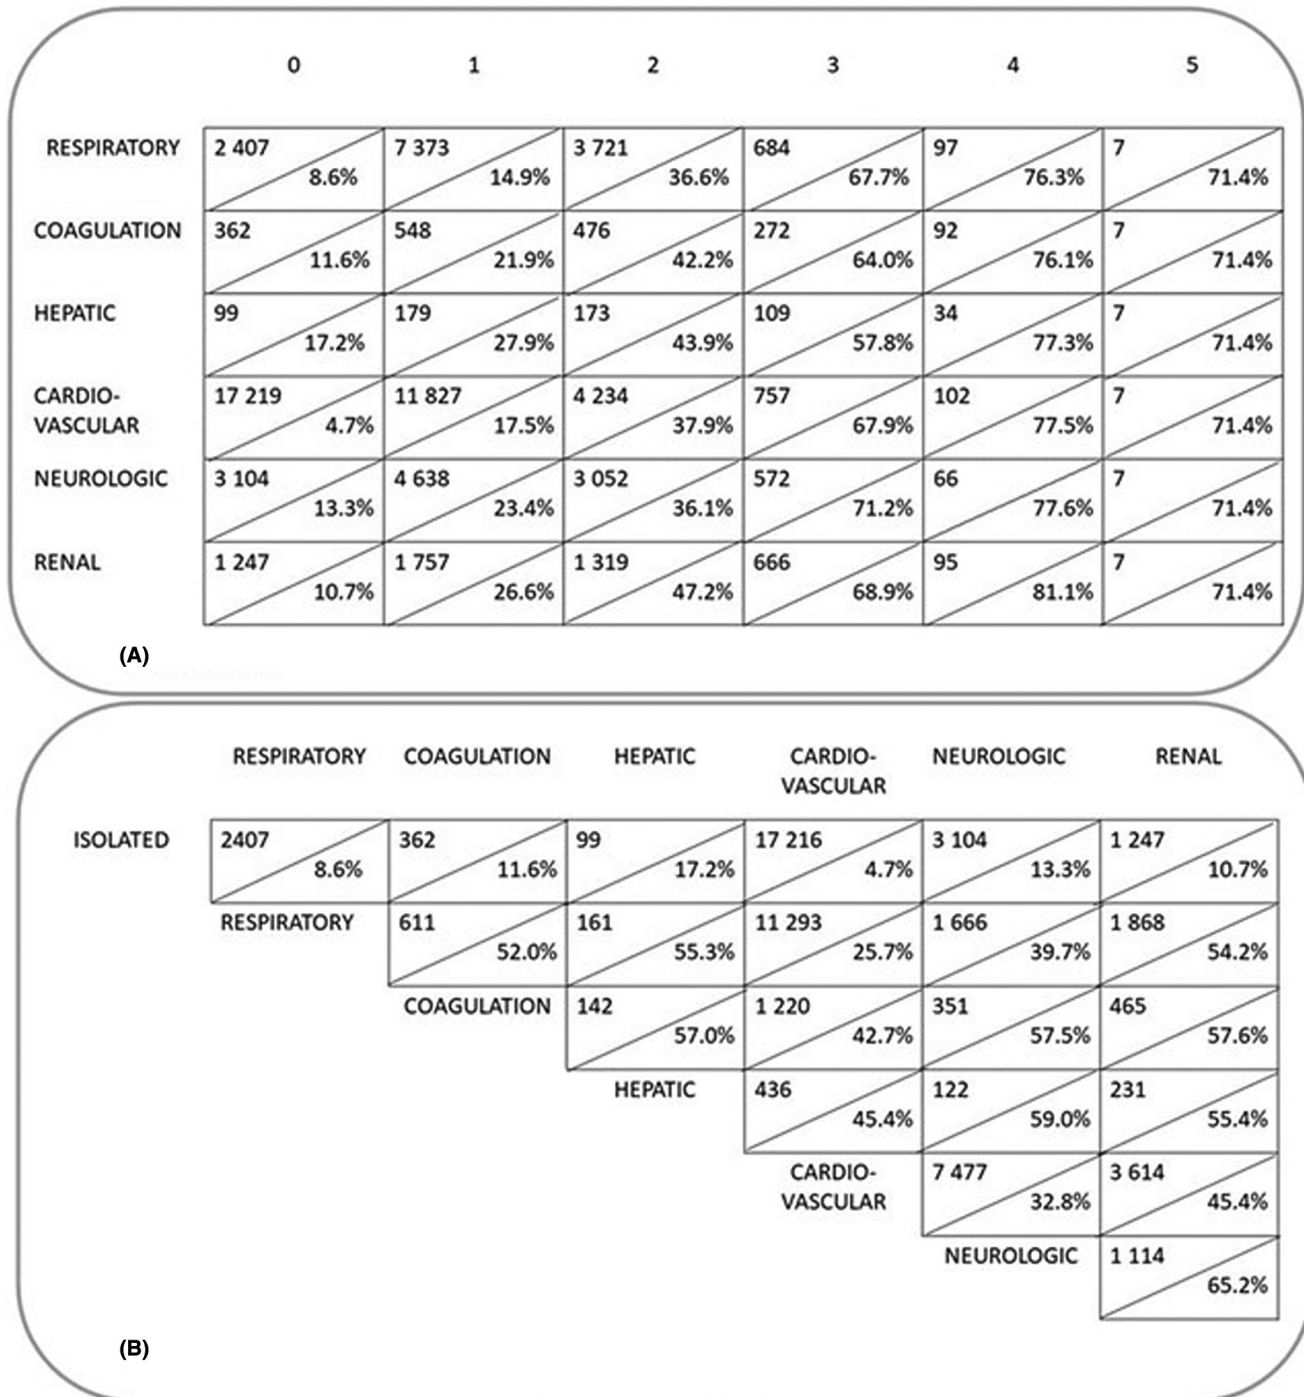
|  | 0 | 1 | 2 | 3 | 4 | 5 |
|---|---|---|---|---|---|---|
| RESPIRATORY | 2 407 8.6% | 7 373 14.9% | 3 721 36.6% | 684 67.7% | 97 76.3% | 7 71.4% |
| COAGULATION | 362 11.6% | 548 21.9% | 476 42.2% | 272 64.0% | 92 76.1% | 7 71.4% |
| HEPATIC | 99 17.2% | 179 27.9% | 173 43.9% | 109 57.8% | 34 77.3% | 7 71.4% |
| CARDIO-VASCULAR | 17 219 4.7% | 11 827 17.5% | 4 234 37.9% | 757 67.9% | 102 77.5% | 7 71.4% |
| NEUROLOGIC | 3 104 13.3% | 4 638 23.4% | 3 052 36.1% | 572 71.2% | 66 77.6% | 7 71.4% |
| RENAL | 1 247 10.7% | 1 757 26.6% | 1 319 47.2% | 666 68.9% | 95 81.1% | 7 71.4% |

(A)

|  | RESPIRATORY | COAGULATION | HEPATIC | CARDIO-VASCULAR | NEUROLOGIC | RENAL |
|---|---|---|---|---|---|---|
| ISOLATED | 2407 8.6% | 362 11.6% | 99 17.2% | 17 216 4.7% | 3 104 13.3% | 1 247 10.7% |
|  | RESPIRATORY | 611 52.0% | 161 55.3% | 11 293 25.7% | 1 666 39.7% | 1 868 54.2% |
|  |  | COAGULATION | 142 57.0% | 1 220 42.7% | 351 57.5% | 465 57.6% |
|  |  |  | HEPATIC | 436 45.4% | 122 59.0% | 231 55.4% |
|  |  |  |  | CARDIO-VASCULAR | 7 477 32.8% | 3 614 45.4% |
|  |  |  |  |  | NEUROLOGIC | 1 114 65.2% |

(B)